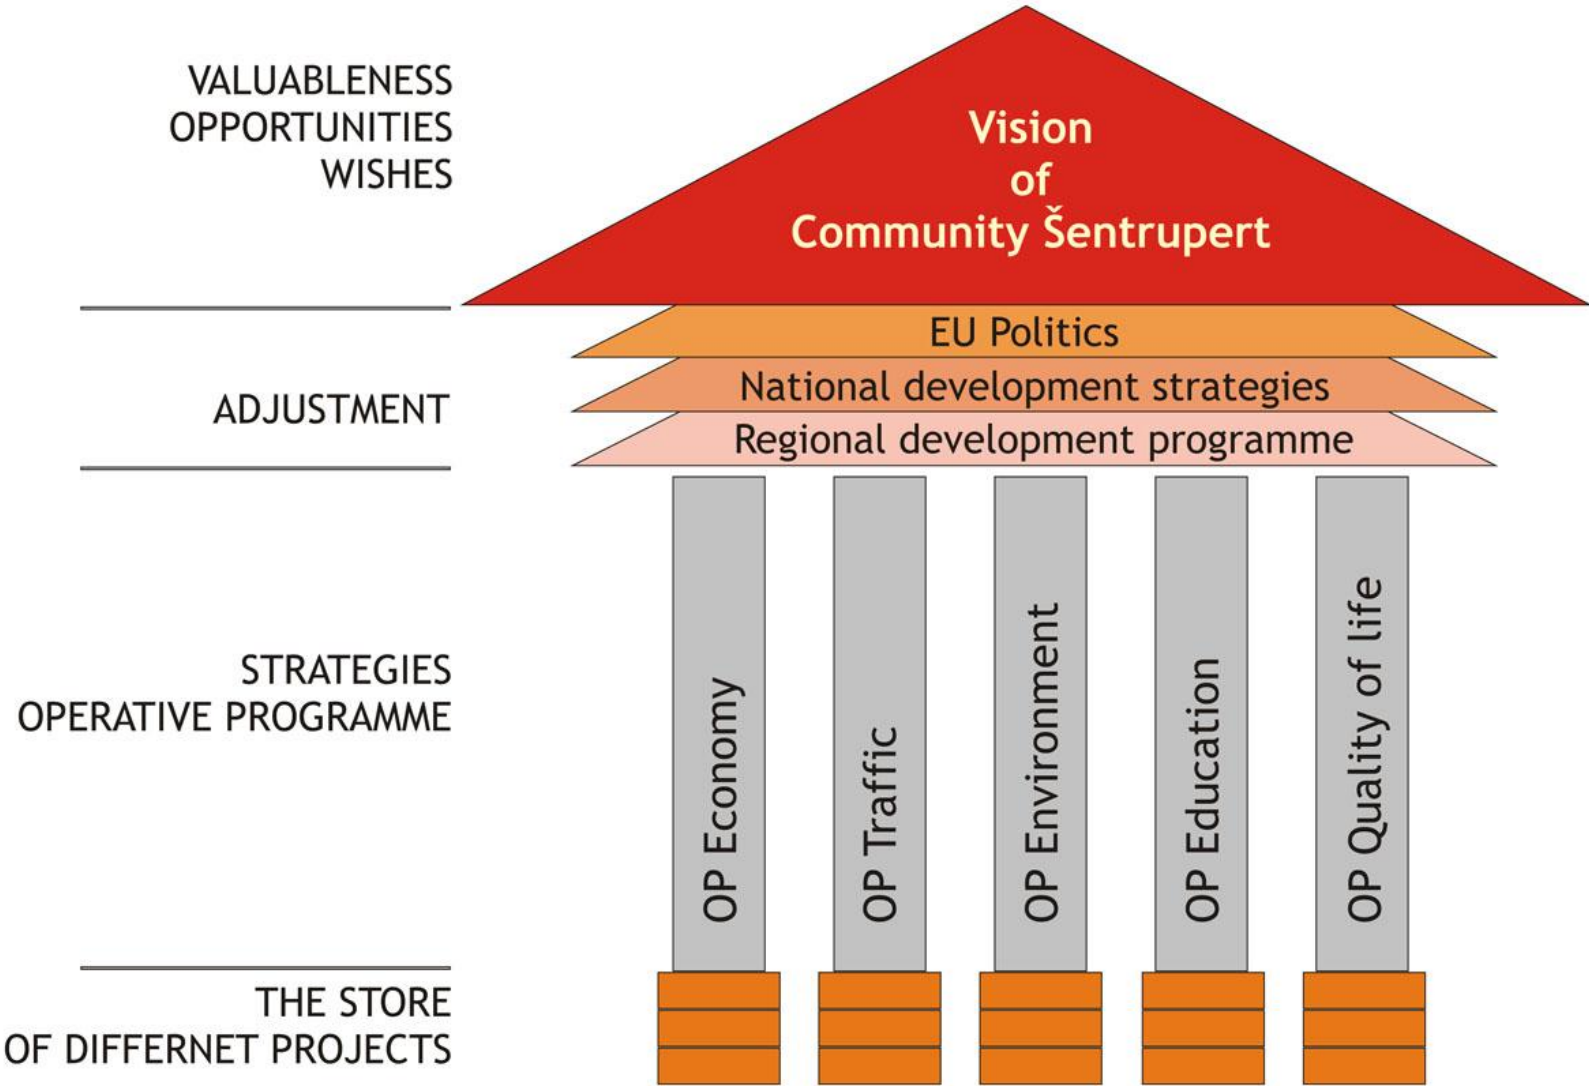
VALUABLENESS
OPPORTUNITIES
WISHES

Vision
of
Community Šentrupert

EU Politics
National development strategies
Regional development programme

ADJUSTMENT

STRATEGIES
OPERATIVE PROGRAMME

OP Economy
OP Traffic
OP Environment
OP Education
OP Quality of life

THE STORE
OF DIFFERNET PROJECTS